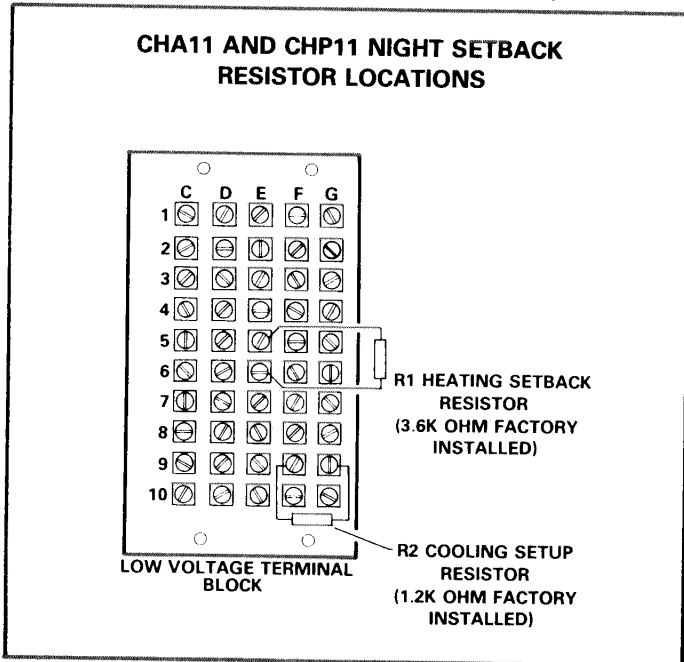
CHA11 AND CHP11 NIGHT SETBACK RESISTOR LOCATIONS

C D E F G
1
2
3
4
5
6
7
8
9
10

R1 HEATING SETBACK RESISTOR (3.6K OHM FACTORY INSTALLED)

R2 COOLING SETUP RESISTOR (1.2K OHM FACTORY INSTALLED)

LOW VOLTAGE TERMINAL BLOCK